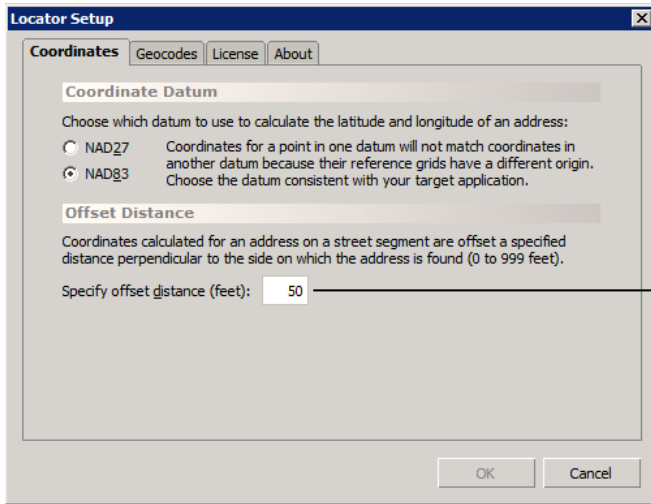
Locator Setup

Coordinates | Geocodes | License | About

Coordinate Datum

Choose which datum to use to calculate the latitude and longitude of an address:

NAD27
NAD83

Coordinates for a point in one datum will not match coordinates in another datum because their reference grids have a different origin. Choose the datum consistent with your target application.

Offset Distance

Coordinates calculated for an address on a street segment are offset a specified distance perpendicular to the side on which the address is found (0 to 999 feet).

Specify offset distance (feet): 50

OK
Cancel